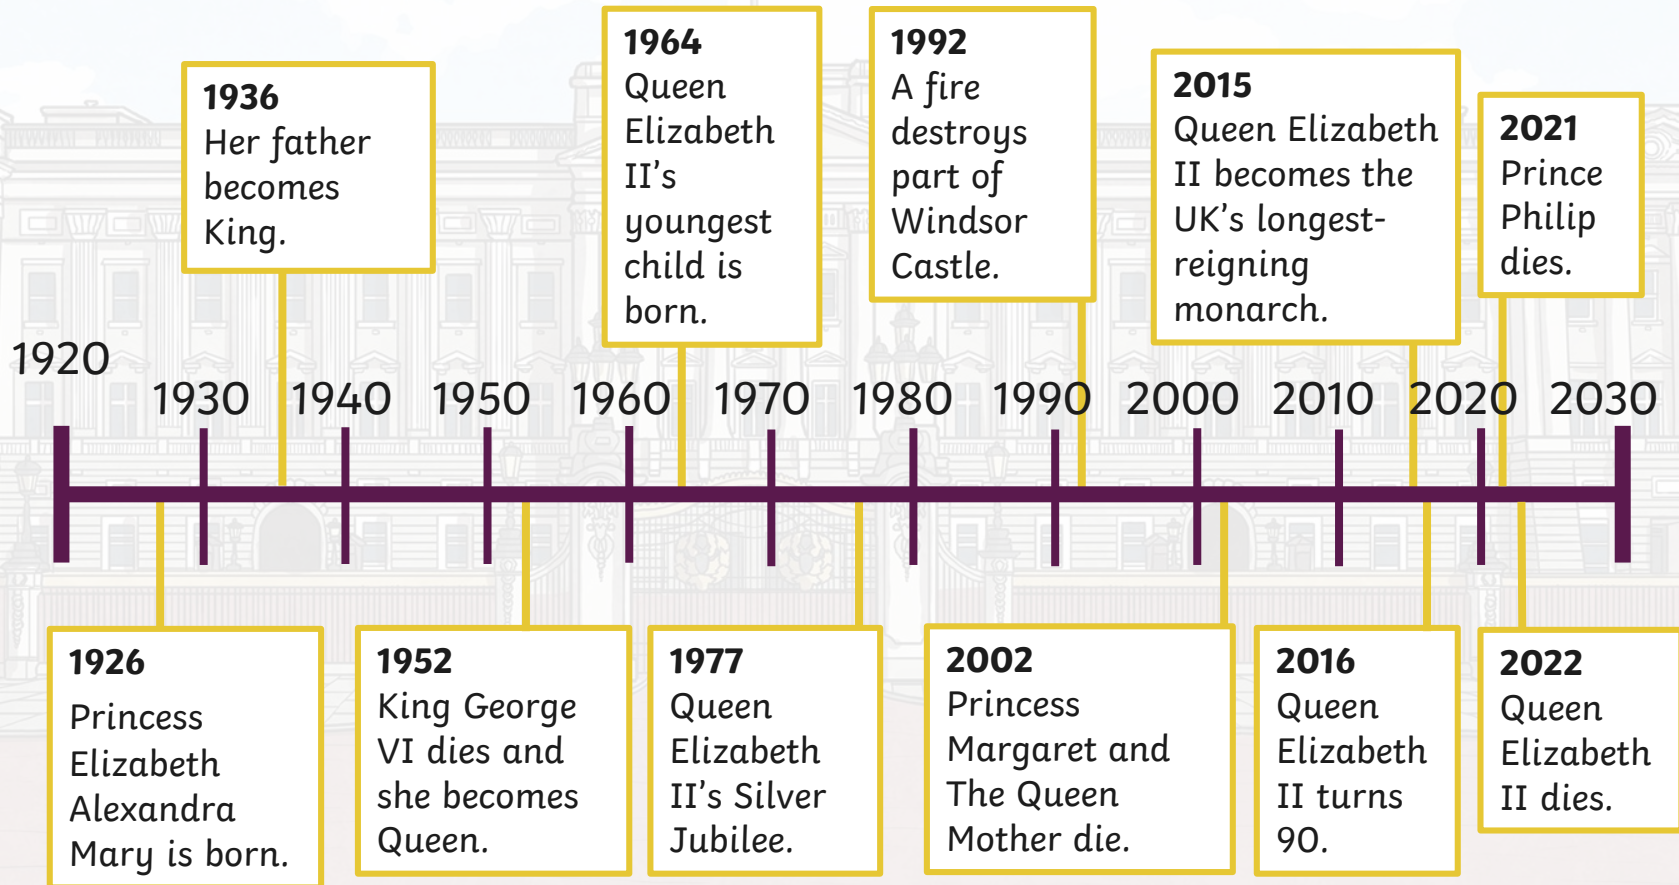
1936
Her father becomes King.

1964
Queen Elizabeth II's youngest child is born.

1992
A fire destroys part of Windsor Castle.

2015
Queen Elizabeth II becomes the UK's longest-reigning monarch.

2021
Prince Philip dies.

1920 1930 1940 1950 1960 1970 1980 1990 2000 2010 2020 2030

1926
Princess Elizabeth Alexandra Mary is born.

1952
King George VI dies and she becomes Queen.

1977
Queen Elizabeth II's Silver Jubilee.

2002
Princess Margaret and The Queen Mother die.

2016
Queen Elizabeth II turns 90.

2022
Queen Elizabeth II dies.